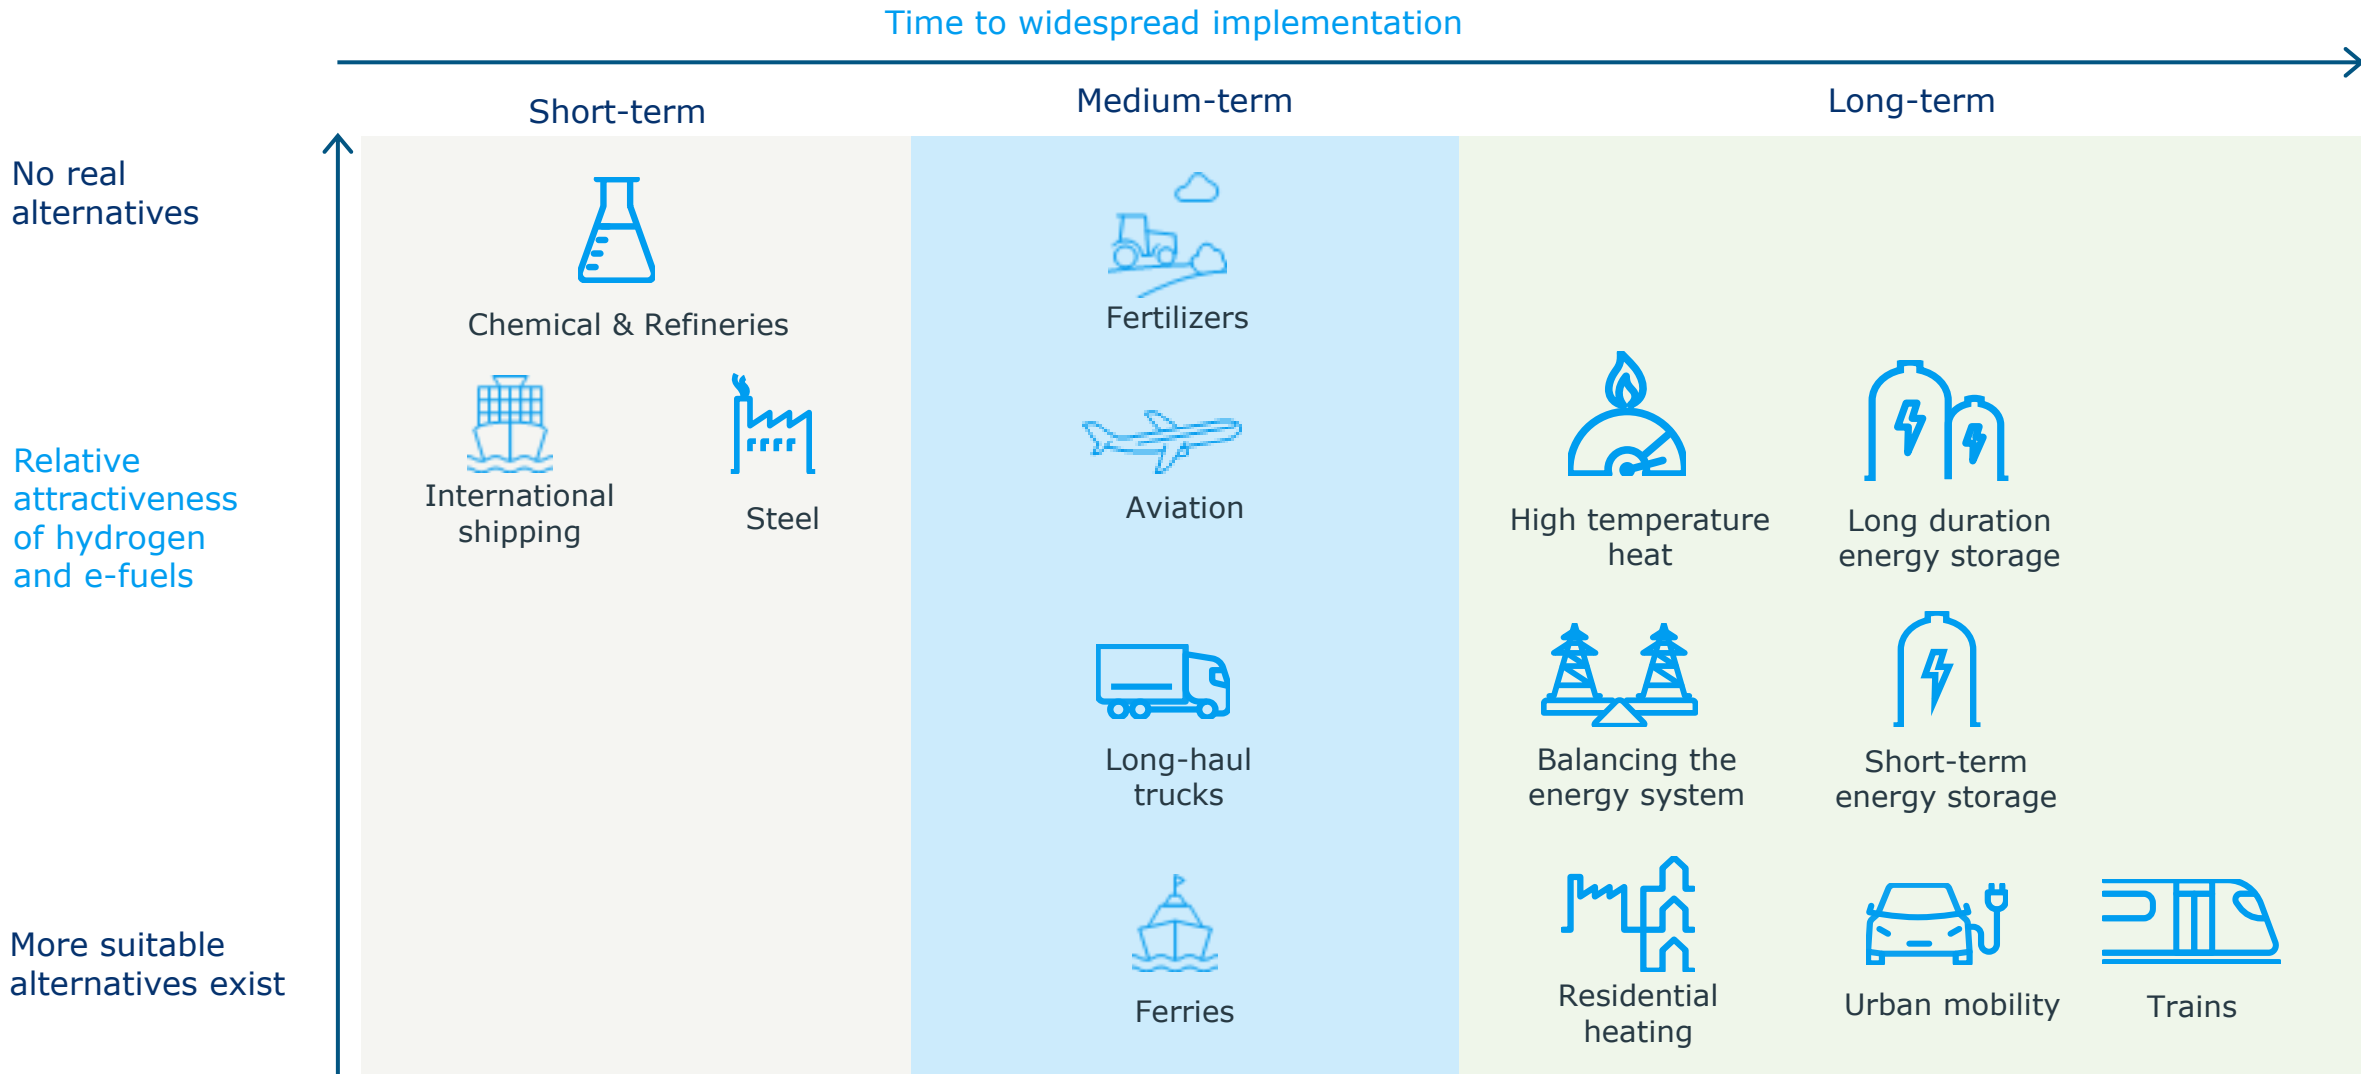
Time to widespread implementation

Short-term

Medium-term

Long-term

No real alternatives

Relative attractiveness of hydrogen and e-fuels

More suitable alternatives exist

Chemical & Refineries

International shipping

Steel

Fertilizers

Aviation

Long-haul trucks

Ferries

High temperature heat

Long duration energy storage

Balancing the energy system

Short-term energy storage

Residential heating

Urban mobility

Trains